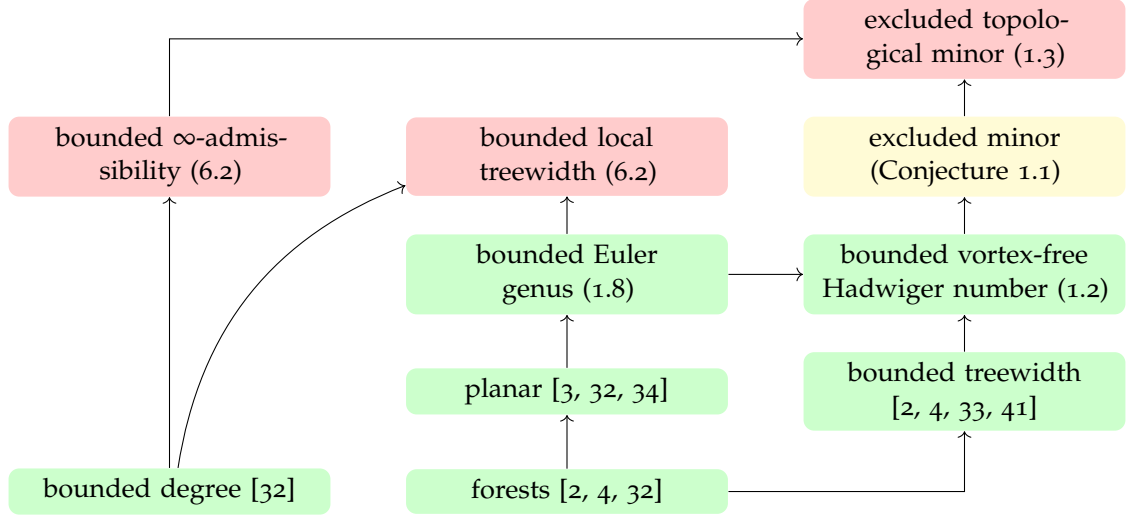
excluded topological minor (1.3)

bounded $\infty$-admissibility (6.2)

bounded local treewidth (6.2)

excluded minor (Conjecture 1.1)

bounded Euler genus (1.8)

bounded vortex-free Hadwiger number (1.2)

planar [3, 32, 34]

bounded treewidth [2, 4, 33, 41]

bounded degree [32]

forests [2, 4, 32]